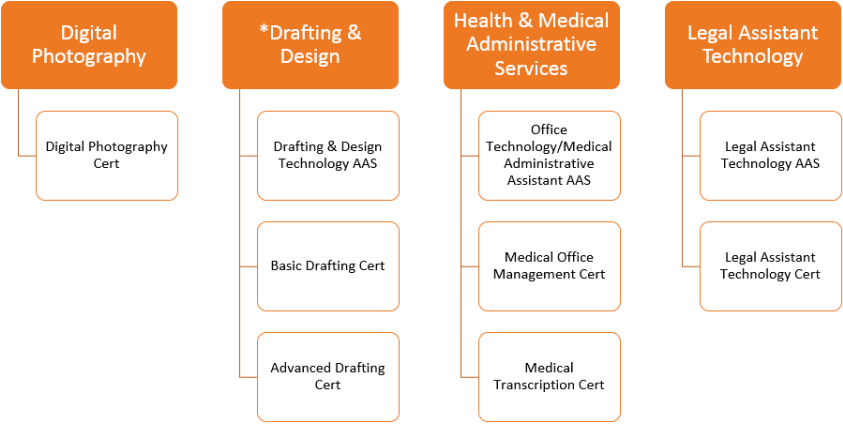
Digital Photography

Digital Photography Cert

*Drafting & Design

Drafting & Design Technology AAS

Basic Drafting Cert

Advanced Drafting Cert

Health & Medical Administrative Services

Office Technology/Medical Administrative Assistant AAS

Medical Office Management Cert

Medical Transcription Cert

Legal Assistant Technology

Legal Assistant Technology AAS

Legal Assistant Technology Cert